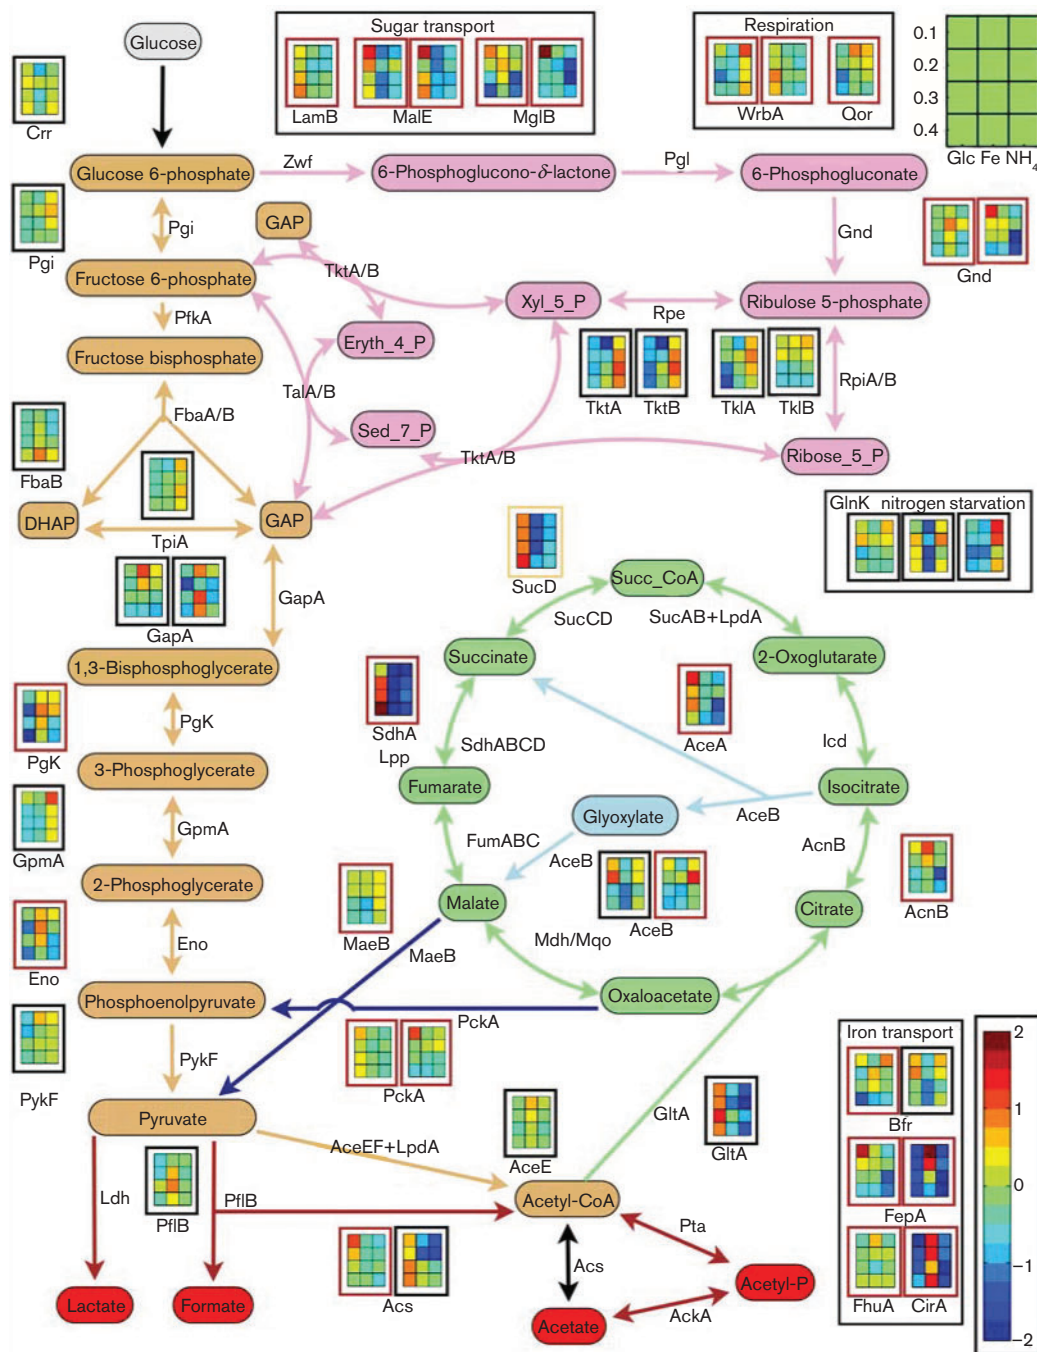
Glucose

Sugar transport
LamB MalE MglB

Respiration
WrbA Qor

0.1
0.2
0.3
0.4
Glc Fe $NH_4$

Crr

Glucose 6-phosphate
Zwf
6-Phosphoglucono-$\delta$-lactone
Pgl
6-Phosphogluconate

Pgi
Pgi
GAP
Gnd
Gnd
Fructose 6-phosphate
TktA/B
PfkA
Xyl_5_P
Rpe
Ribulose 5-phosphate
Eryth_4_P
Fructose bisphosphate
TktA TktB TklA TklB
TalA/B
RpiA/B
FbaA/B
Sed_7_P
FbaB
TktA/B
Ribose_5_P
DHAP
GAP
TpiA
GlnK nitrogen starvation
GapA
SucD
Succ_CoA
GapA
SucCD
SucAB+LpdA
1,3-Bisphosphoglycerate
Succinate
2-Oxoglutarate
PgK
SdhA
Lpp
AceA
Icd
PgK
SdhABCD
3-Phosphoglycerate
Fumarate
Isocitrate
GpmA
Glyoxylate
AceB
GpmA
FumABC
AceB
AcnB
2-Phosphoglycerate
Malate
Citrate
AcnB
MaeB
AceB
Eno
MaeB
Mdh/Mqo
Eno
Phosphoenolpyruvate
Oxaloacetate
PckA
Iron transport
PykF
PckA
Bfr
PykF
GltA
GltA
Pyruvate
AceEF+LpdA
AceE
FepA
Ldh
PflB
Acetyl-CoA
PflB
Pta
Acs
Acetyl-P
FhuA CirA
Acs
Lactate
Formate
Acetate
AckA

2
1
0
–1
–2